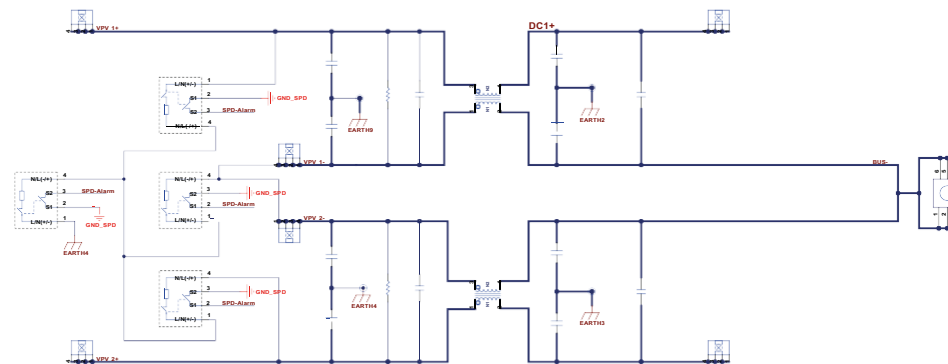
VPV 1+
DC1+
L/N(+/-)
1
2
GND_SPD
S1
S2
3
SPD-Alarm
N/L(-/+)
4
EARTH9
EARTH2
VPV 1-
BUS-
N/L(+/-)
4
S2
3
SPD-Alarm
S1
2
GND_SPD
L/N(+/-)
1
EARTH4
N/L(-/+)
4
3
GND_SPD
S2
S1
2
SPD-Alarm
L/N(+/-)
1
VPV 2-
EARTH4
EARTH3
4
3
GND_SPD
S2
S1
2
SPD-Alarm
L/N(+/-)
1
VPV 2+